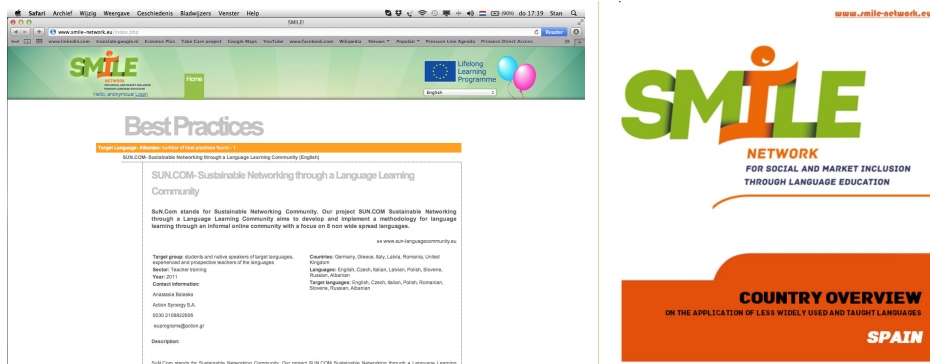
Safari Archief Wijzig Weergave Geschiedenis Bladwijzers Venster Help

SMILE!

(90%) do 17:39 Stan

www.smile-network.eu/index.php

Reader

www.linkedin.com translate.google.nl Erasmus Plus Take Care project Google Maps YouTube www.facebook.com Wikipedia Nieuws Populair Pressure Line Agenda Presence Direct Access

SMILE NETWORK

Hello anonymous! Login

Home

Lifelong Learning Programme

English

Best Practices

Target Language: Albanian: Number of best practices found - 1

SUN.COM- Sustainable Networking through a Language Learning Community (English)

SUN.COM- Sustainable Networking through a Language Learning Community

SuN.Com stands for Sustainable Networking Community. Our project SUN.COM Sustainable Networking through a Language Learning Community aims to develop and implement a methodology for language learning through an informal online community with a focus on 8 non wide spread languages.

»» www.sun-languagecommunity.eu

Target group: students and native speakers of target languages, experienced and prospective teachers of the languages
Sector: Teacher training
Year: 2011
Contact information:

Anastasia Belaska

Action Synergy S.A.

0030 2106822606

euprograms@action.gr

Countries: Germany, Greece, Italy, Latvia, Romania, United Kingdom
Languages: English, Czech, Italian, Latvian, Polish, Slovene, Russian, Albanian
Target languages: English, Czech, Italian, Polish, Romanian, Slovene, Russian, Albanian

Description:

SuN.Com stands for Sustainable Networking Community. Our project SUN.COM Sustainable Networking through a Language Learning

www.smile-network.eu

SMILE

NETWORK

FOR SOCIAL AND MARKET INCLUSION THROUGH LANGUAGE EDUCATION

COUNTRY OVERVIEW

ON THE APPLICATION OF LESS WIDELY USED AND TAUGHT LANGUAGES

SPAIN